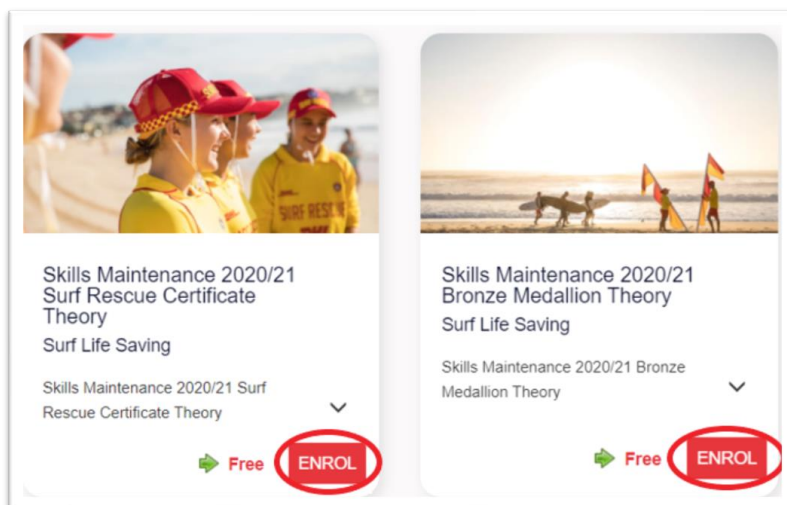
SURF RESCUE

Skills Maintenance 2020/21 Surf Rescue Certificate Theory

Surf Life Saving

Skills Maintenance 2020/21 Surf Rescue Certificate Theory

Free ENROL

Skills Maintenance 2020/21 Bronze Medallion Theory

Surf Life Saving

Skills Maintenance 2020/21 Bronze Medallion Theory

Free ENROL